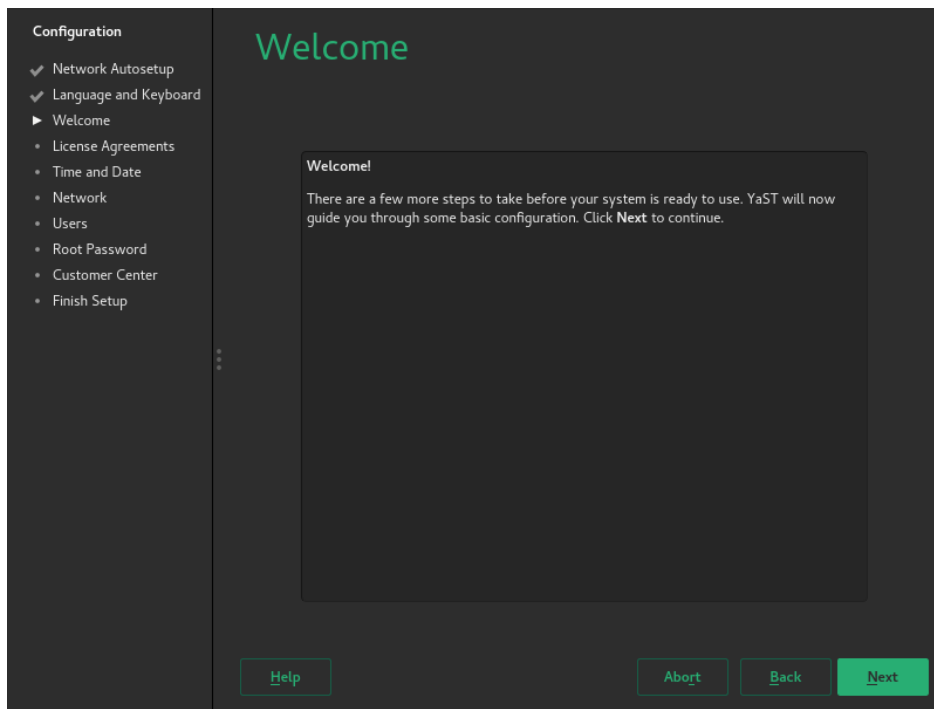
Configuration

Network Autosetup
Language and Keyboard
Welcome
License Agreements
Time and Date
Network
Users
Root Password
Customer Center
Finish Setup

Welcome

Welcome!

There are a few more steps to take before your system is ready to use. YaST will now guide you through some basic configuration. Click **Next** to continue.

Help

Abort

Back

Next